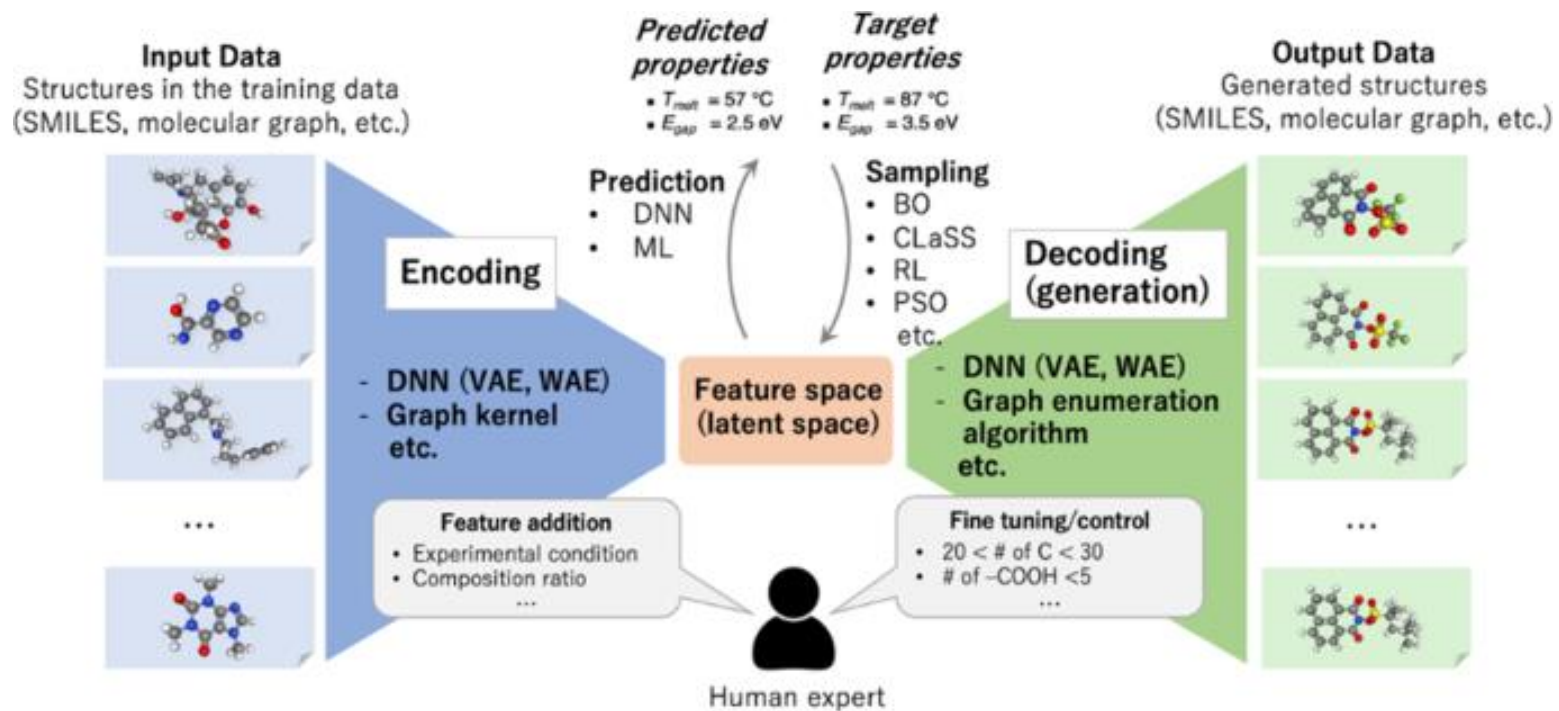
Input Data
Structures in the training data
(SMILES, molecular graph, etc.)

...

Predicted properties
• $T_{melt}$ = 57 °C
• $E_{gap}$ = 2.5 eV

Target properties
• $T_{melt}$ = 87 °C
• $E_{gap}$ = 3.5 eV

Prediction
• DNN
• ML

Sampling
• BO
• CLaSS
• RL
• PSO
etc.

Encoding

- DNN (VAE, WAE)
- Graph kernel
etc.

Feature space
(latent space)

Decoding
(generation)

- DNN (VAE, WAE)
- Graph enumeration algorithm
etc.

Feature addition
• Experimental condition
• Composition ratio
...

Fine tuning/control
• 20 < # of C < 30
• # of –COOH <5
...

Human expert

Output Data
Generated structures
(SMILES, molecular graph, etc.)

...